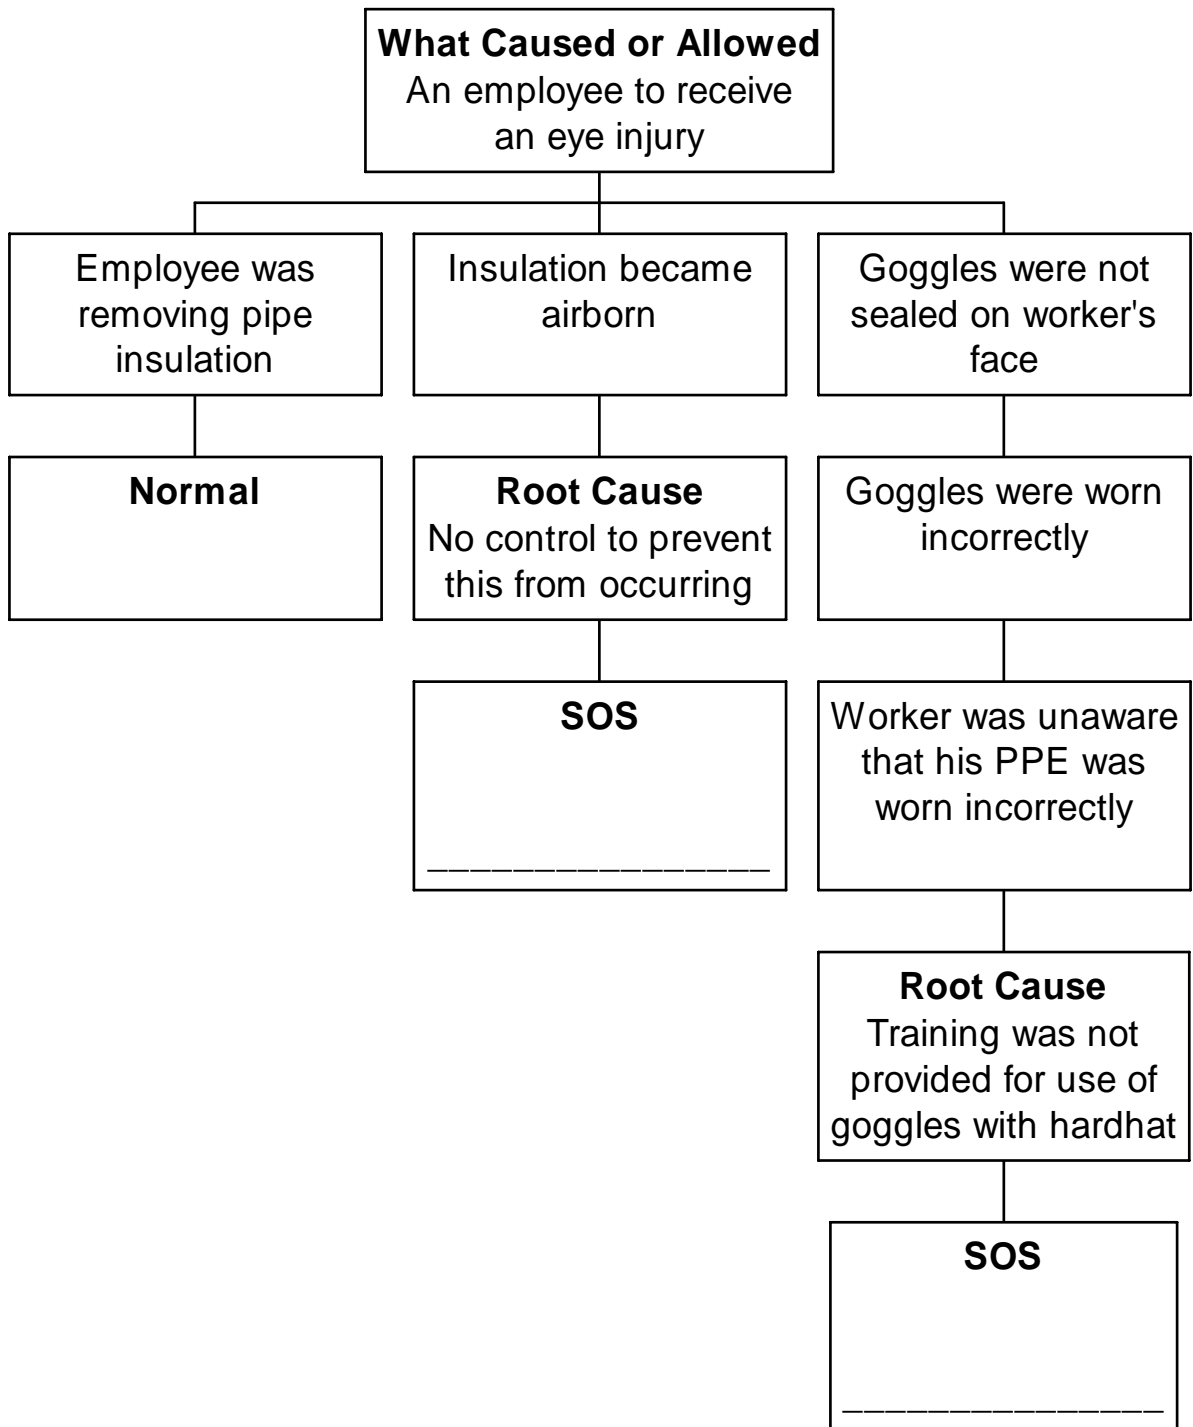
**What Caused or Allowed**
An employee to receive an eye injury

Employee was removing pipe insulation

**Normal**

Insulation became airborn

**Root Cause**
No control to prevent this from occurring

**SOS**

________________

Goggles were not sealed on worker's face

Goggles were worn incorrectly

Worker was unaware that his PPE was worn incorrectly

**Root Cause**
Training was not provided for use of goggles with hardhat

**SOS**

________________